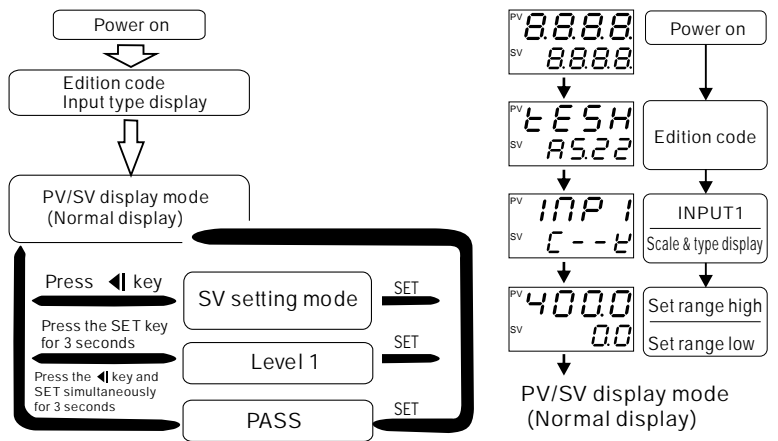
Power on

Edition code
Input type display

PV/SV display mode
(Normal display)

Press ◀| key

SV setting mode

SET

Press the SET key for 3 seconds

Level 1

SET

Press the ◀| key and SET simultaneously for 3 seconds

PASS

SET

PV 8.8.8.8.
SV 8.8.8.8.

Power on

PV tESH
SV A5.22

Edition code

PV INP 1
SV C - - L

INPUT1
Scale & type display

PV 400.0
SV 0.0

Set range high
Set range low

PV/SV display mode
(Normal display)